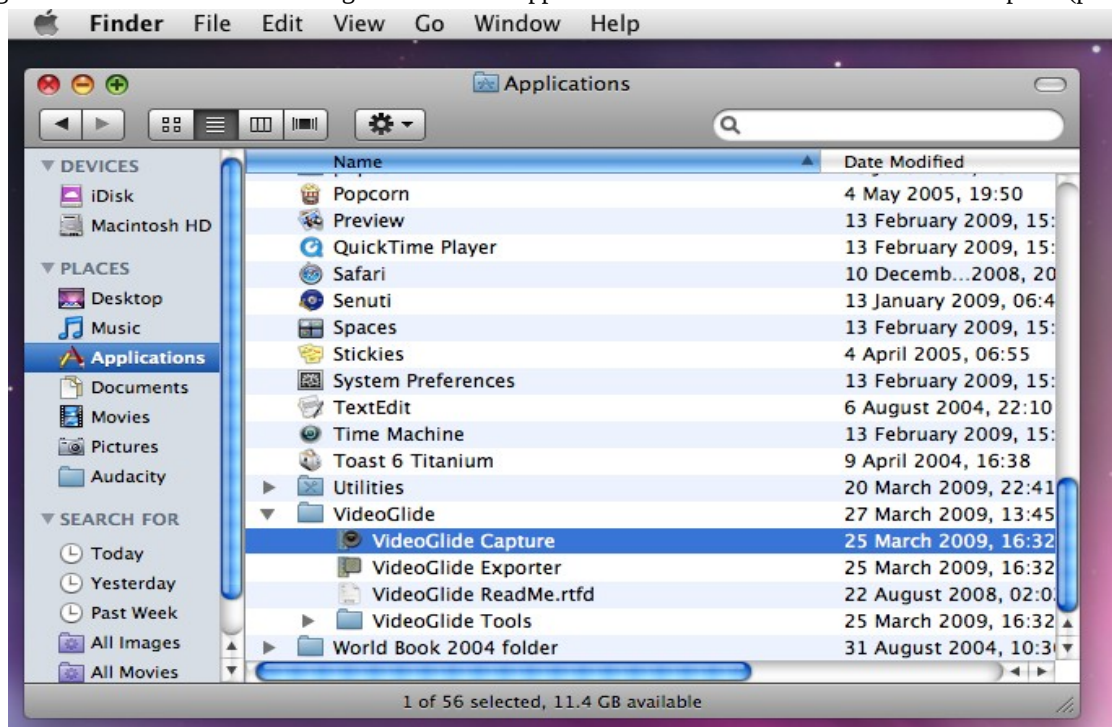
Finder File Edit View Go Window Help

Applications

DEVICES
iDisk
Macintosh HD
PLACES
Desktop
Music
Applications
Documents
Movies
Pictures
Audacity
SEARCH FOR
Today
Yesterday
Past Week
All Images
All Movies

| Name | Date Modified |
|---|---|
| Popcorn | 4 May 2005, 19:50 |
| Preview | 13 February 2009, 15: |
| QuickTime Player | 13 February 2009, 15: |
| Safari | 10 Decemb...2008, 20 |
| Senuti | 13 January 2009, 06:4 |
| Spaces | 13 February 2009, 15: |
| Stickies | 4 April 2005, 06:55 |
| System Preferences | 13 February 2009, 15: |
| TextEdit | 6 August 2004, 22:10 |
| Time Machine | 13 February 2009, 15: |
| Toast 6 Titanium | 9 April 2004, 16:38 |
| Utilities | 20 March 2009, 22:41 |
| VideoGlide | 27 March 2009, 13:45 |
| VideoGlide Capture | 25 March 2009, 16:32 |
| VideoGlide Exporter | 25 March 2009, 16:32 |
| VideoGlide ReadMe.rtfd | 22 August 2008, 02:0 |
| VideoGlide Tools | 25 March 2009, 16:32 |
| World Book 2004 folder | 31 August 2004, 10:3 |

1 of 56 selected, 11.4 GB available